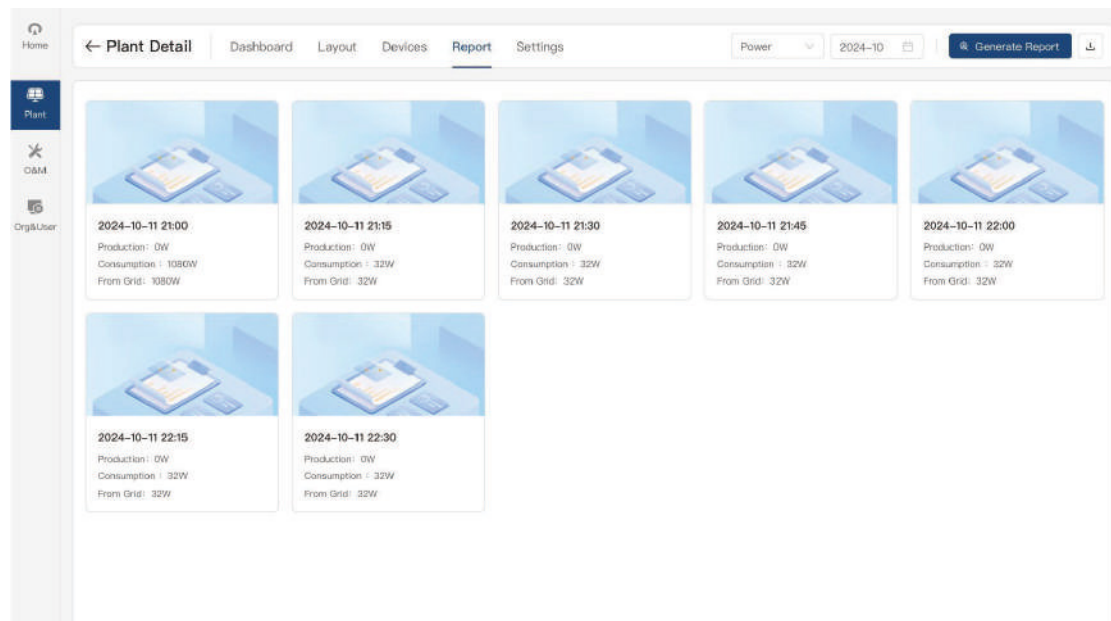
Home

Plant

O&M

Org&User

← Plant Detail Dashboard Layout Devices Report Settings

Power 2024-10 Generate Report

2024-10-11 21:00
Production: 0W
Consumption: 1080W
From Grid: 1080W

2024-10-11 21:15
Production: 0W
Consumption: 32W
From Grid: 32W

2024-10-11 21:30
Production: 0W
Consumption: 32W
From Grid: 32W

2024-10-11 21:45
Production: 0W
Consumption: 32W
From Grid: 32W

2024-10-11 22:00
Production: 0W
Consumption: 32W
From Grid: 32W

2024-10-11 22:15
Production: 0W
Consumption: 32W
From Grid: 32W

2024-10-11 22:30
Production: 0W
Consumption: 32W
From Grid: 32W